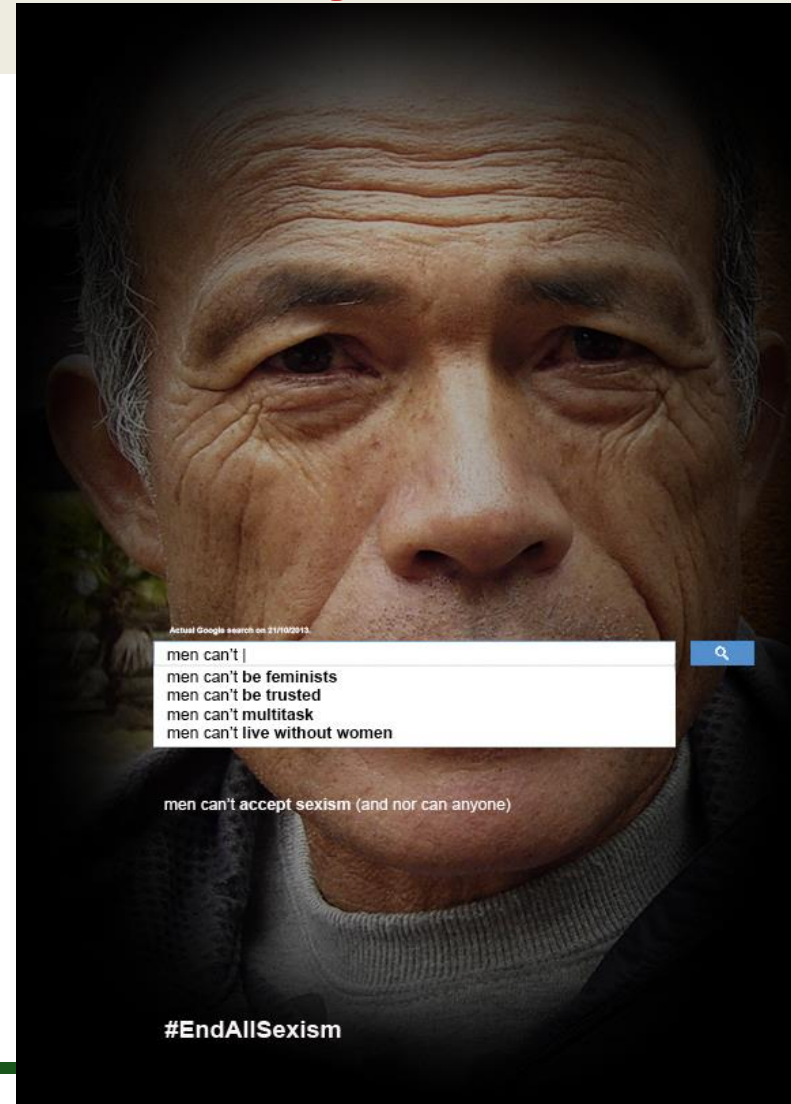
Actual Google search on 21/10/2013.

men can't |

men can't be feminists
men can't be trusted
men can't multitask
men can't live without women

men can't accept sexism (and nor can anyone)

#EndAllSexism